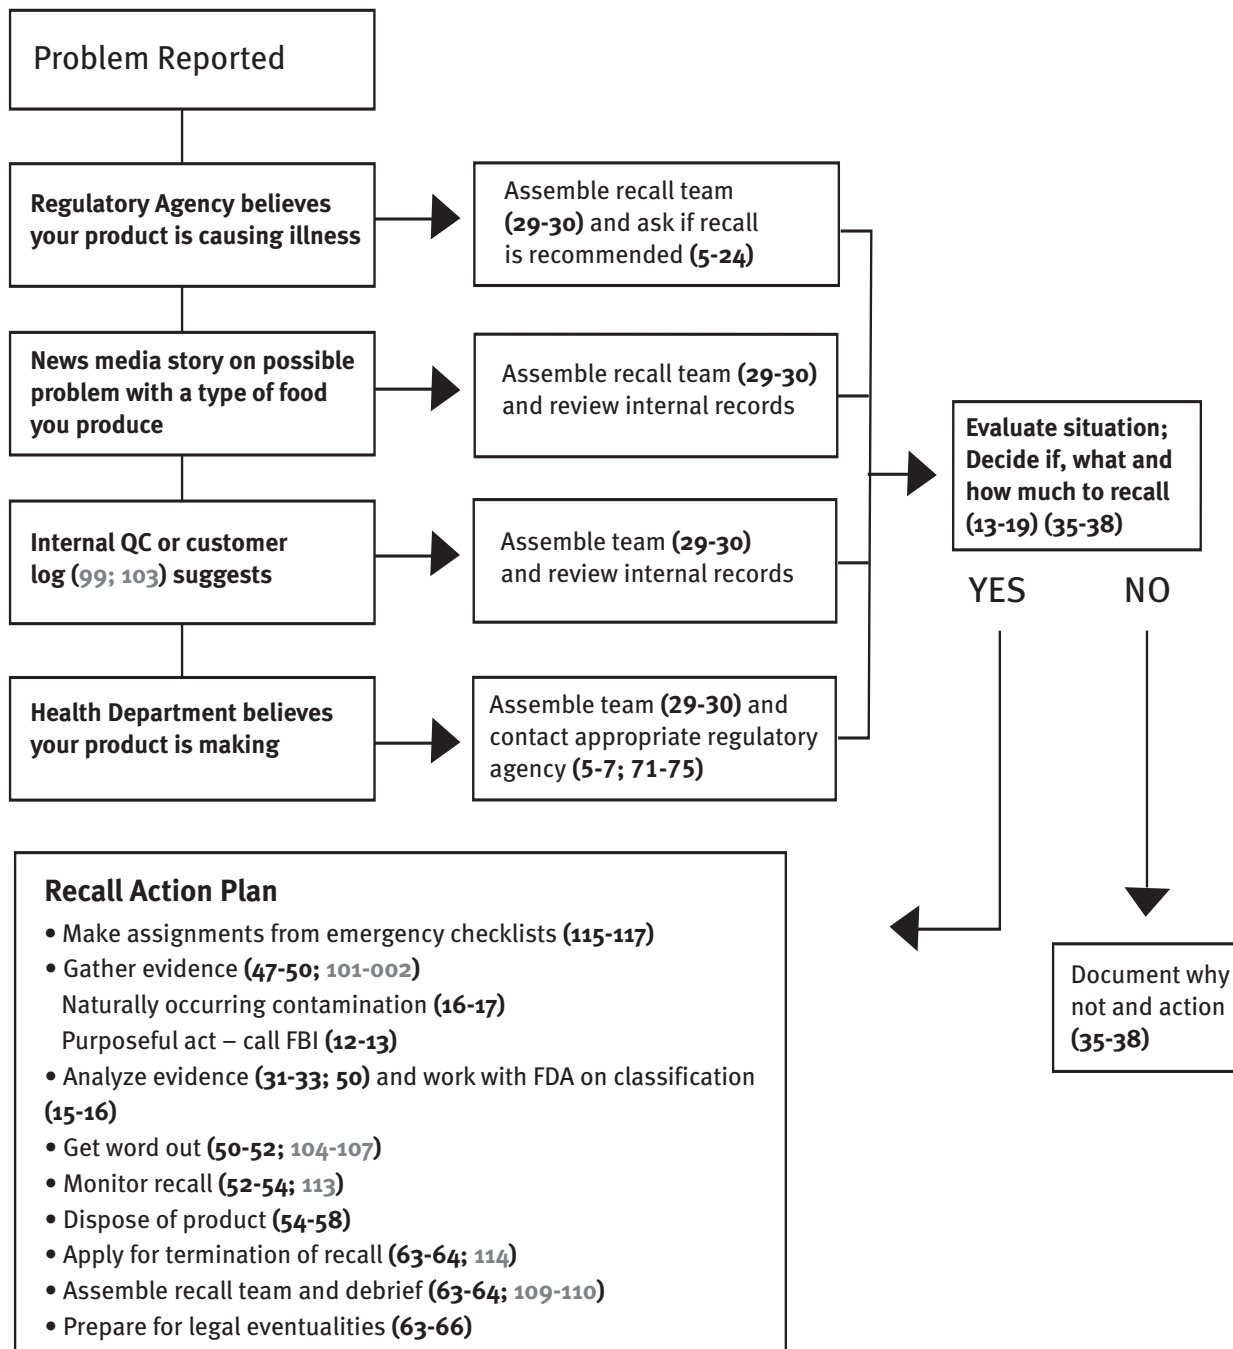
Problem Reported

**Regulatory Agency believes your product is causing illness**

Assemble recall team **(29-30)** and ask if recall is recommended **(5-24)**

**News media story on possible problem with a type of food you produce**

Assemble recall team **(29-30)** and review internal records

**Internal QC or customer log (99; 103) suggests**

Assemble team **(29-30)** and review internal records

**Health Department believes your product is making**

Assemble team **(29-30)** and contact appropriate regulatory agency **(5-7; 71-75)**

**Evaluate situation; Decide if, what and how much to recall (13-19) (35-38)**

YES

NO

**Recall Action Plan**

• Make assignments from emergency checklists **(115-117)**
• Gather evidence **(47-50; 101-002)**
Naturally occurring contamination **(16-17)**
Purposeful act – call FBI **(12-13)**
• Analyze evidence **(31-33; 50)** and work with FDA on classification **(15-16)**
• Get word out **(50-52; 104-107)**
• Monitor recall **(52-54; 113)**
• Dispose of product **(54-58)**
• Apply for termination of recall **(63-64; 114)**
• Assemble recall team and debrief **(63-64; 109-110)**
• Prepare for legal eventualities **(63-66)**

Document why not and action **(35-38)**